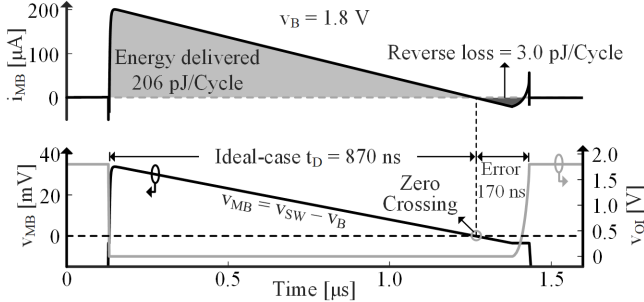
200

100

0

$i_{MB}$ [μA]

$v_B = 1.8$ V

Energy delivered 206 pJ/Cycle

Reverse loss = 3.0 pJ/Cycle

40

20

0

$v_{MB}$ [mV]

Ideal-case $t_D$ = 870 ns

Error 170 ns

Zero Crossing

$v_{MB} = v_{SW} - v_B$

2.0

1.5

1.0

0.5

0

$v_{OI}$ [V]

0

0.5

1.0

1.5

Time [μs]